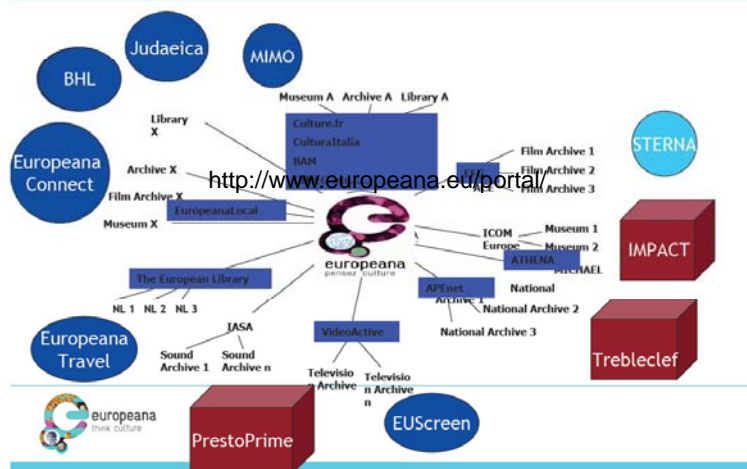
Judaeica

MIMO

BHL

Museum A Archive A Library A

Library X

Culture.fr

CulturaItalia

BAM

Europeana Connect

STERNA

Film Archive 1

Film Archive 2

Film Archive 3

Archive X

http://www.europeana.eu/portal/

Film Archive X

EuropeanaLocal

Museum X

ICOM Europe

Museum 1

Museum 2

IMPACT

europeana

penser culture

ATHENA

MICHAEL

The European Library

APEnet

National Archive 1

National Archive 2

NL 1 NL 2 NL 3

National Archive 3

IASA

Europeana Travel

VideoActive

Trebleclef

Sound Archive 1

Sound Archive n

Television Archive

Television Archive n

europeana

think culture

PrestoPrime

EUScreen